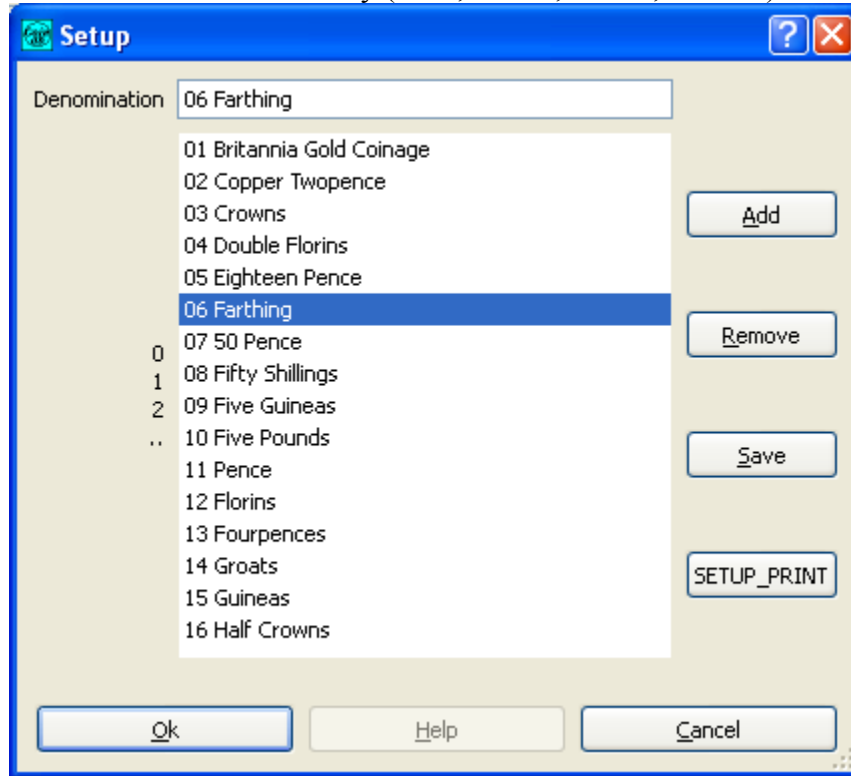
Setup

Denomination 06 Farthing

01 Britannia Gold Coinage
02 Copper Twopence
03 Crowns
04 Double Florins
05 Eighteen Pence
06 Farthing
07 50 Pence
08 Fifty Shillings
09 Five Guineas
10 Five Pounds
11 Pence
12 Florins
13 Fourpences
14 Groats
15 Guineas
16 Half Crowns

0
1
2
..

Add

Remove

Save

SETUP_PRINT

Ok

Help

Cancel